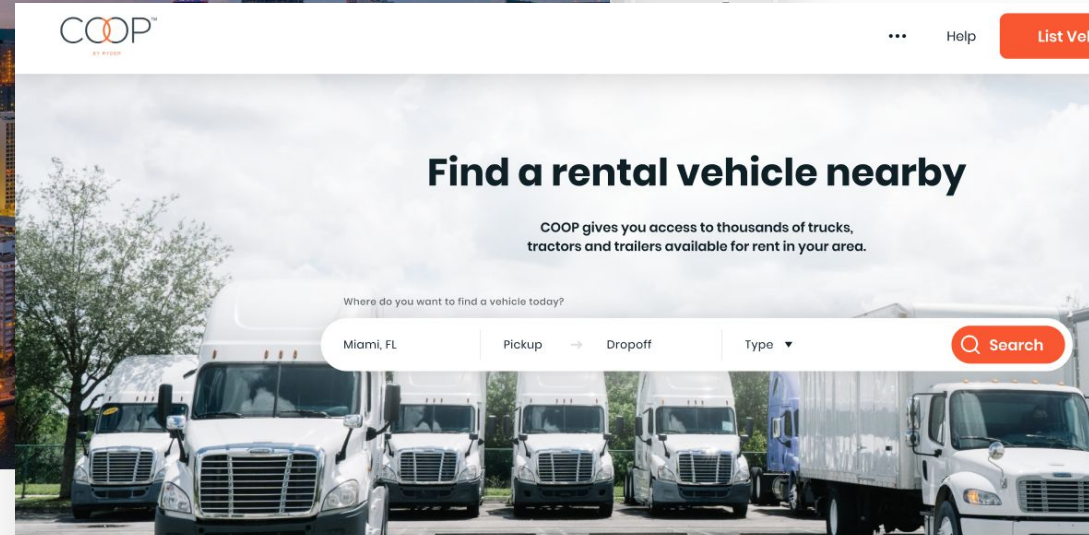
COOP™
BY RYDER

•••
Help
List Ve

Find a rental vehicle nearby

COOP gives you access to thousands of trucks, tractors and trailers available for rent in your area.

Where do you want to find a vehicle today?

Miami, FL
Pickup → Dropoff
Type ▾
Search